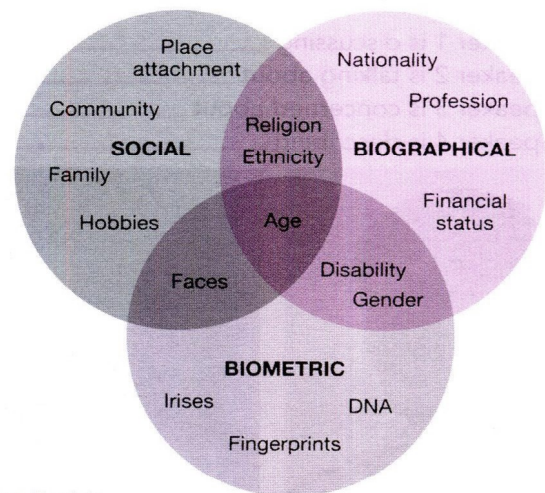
Place attachment

Community

SOCIAL

Family

Hobbies

Nationality

Profession

BIOGRAPHICAL

Financial status

Religion

Ethnicity

Age

Faces

Disability

Gender

BIOMETRIC

Irises

DNA

Fingerprints